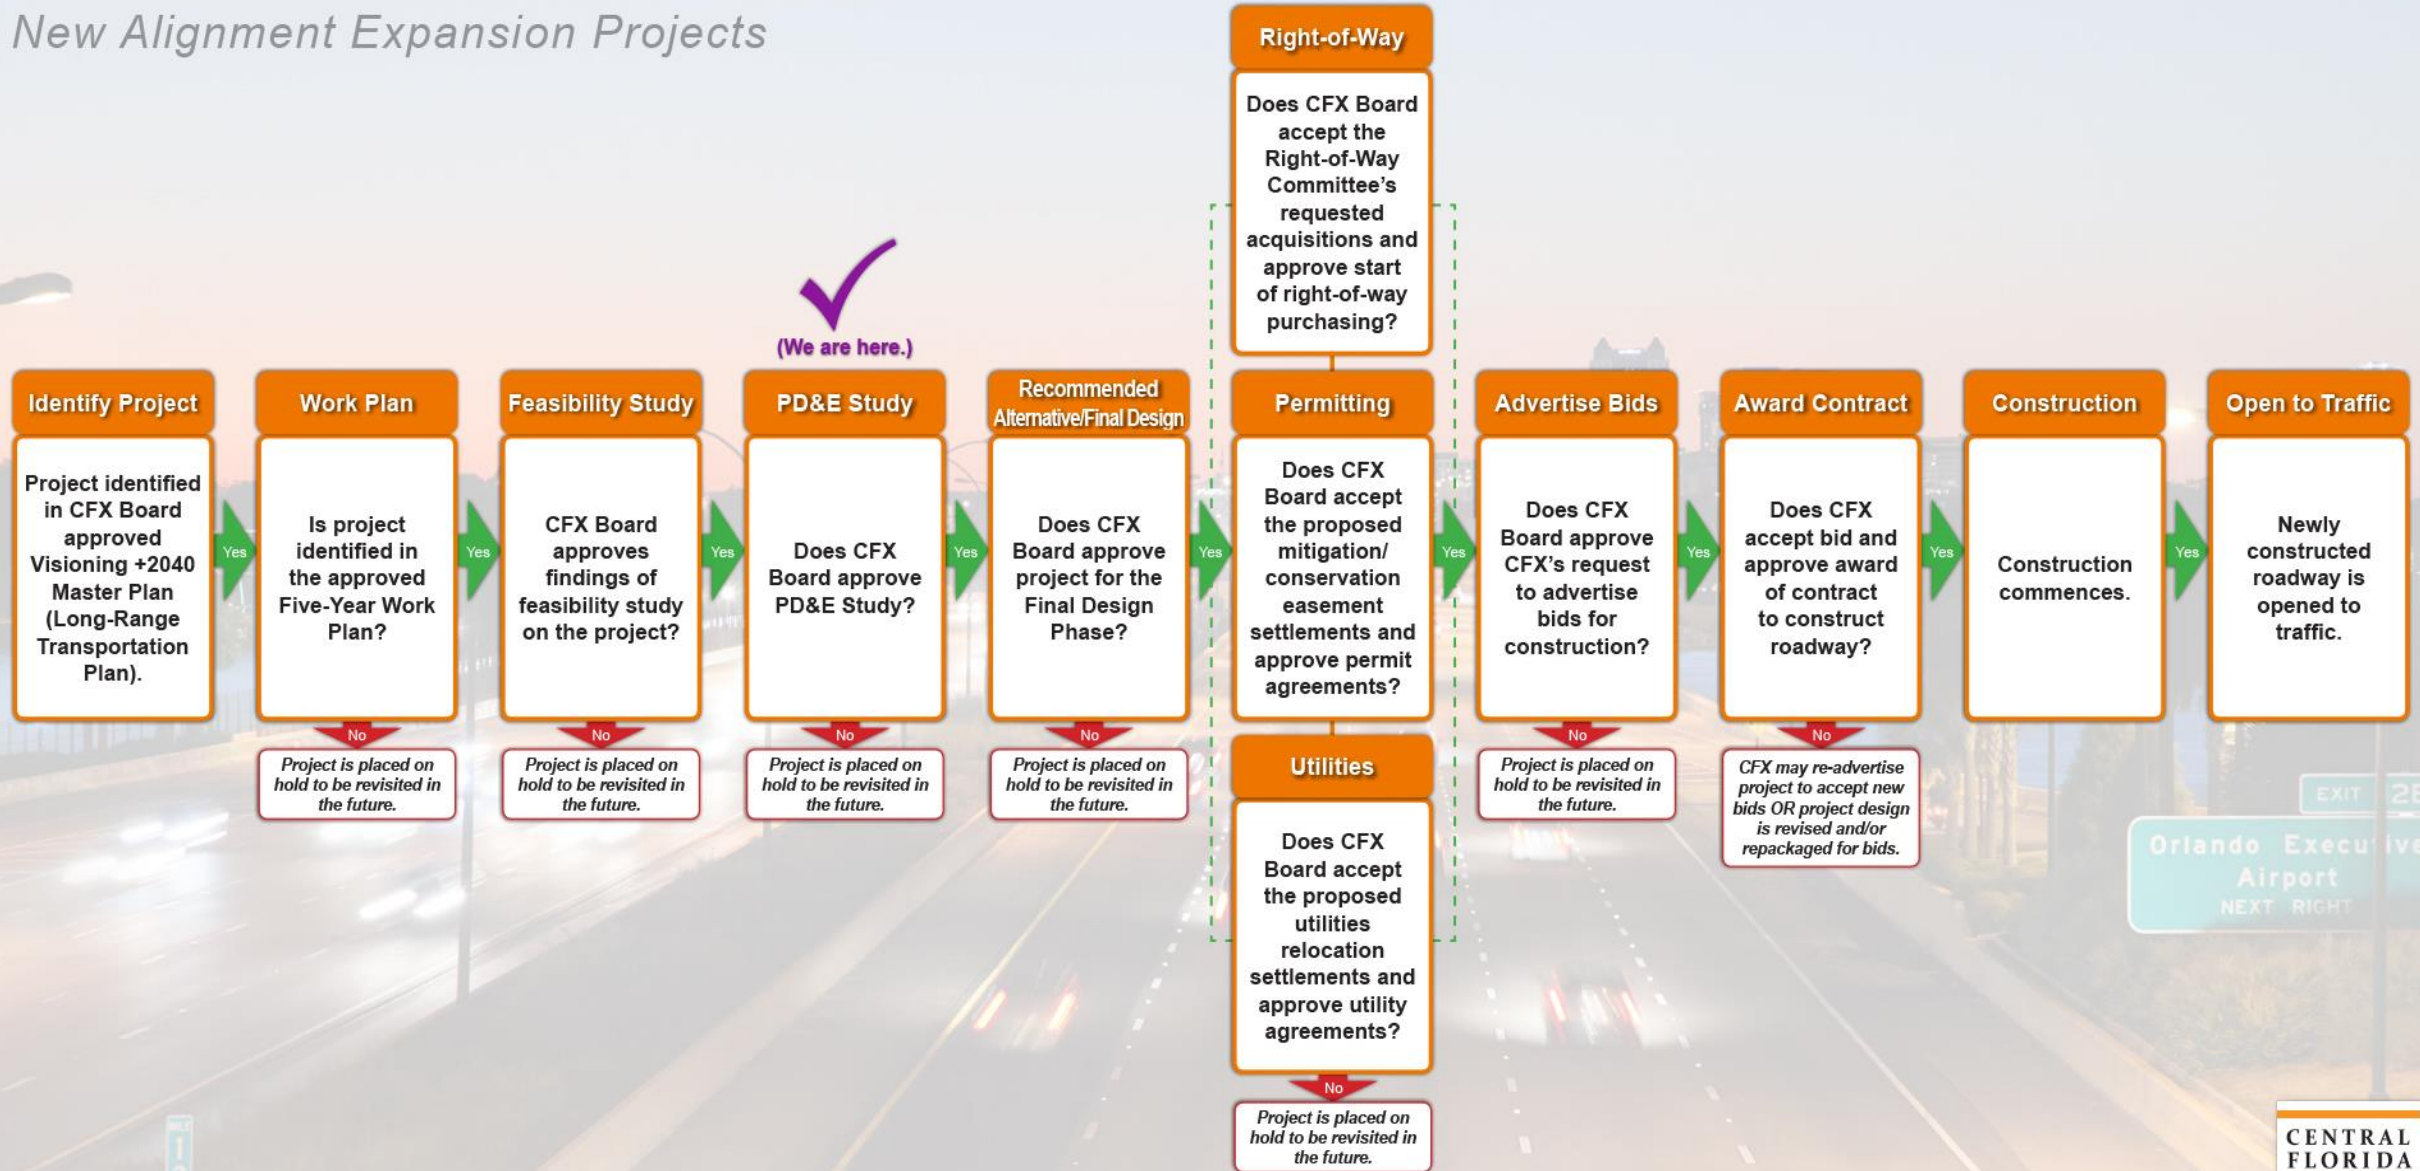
New Alignment Expansion Projects

Right-of-Way

Does CFX Board accept the Right-of-Way Committee's requested acquisitions and approve start of right-of-way purchasing?

(We are here.)

Identify Project

Project identified in CFX Board approved Visioning +2040 Master Plan (Long-Range Transportation Plan).

Yes

Work Plan

Is project identified in the approved Five-Year Work Plan?

No

Project is placed on hold to be revisited in the future.

Yes

Feasibility Study

CFX Board approves findings of feasibility study on the project?

No

Project is placed on hold to be revisited in the future.

Yes

PD&E Study

Does CFX Board approve PD&E Study?

No

Project is placed on hold to be revisited in the future.

Yes

Recommended Alternative/Final Design

Does CFX Board approve project for the Final Design Phase?

No

Project is placed on hold to be revisited in the future.

Yes

Permitting

Does CFX Board accept the proposed mitigation/ conservation easement settlements and approve permit agreements?

Utilities

Does CFX Board accept the proposed utilities relocation settlements and approve utility agreements?

No

Project is placed on hold to be revisited in the future.

Yes

Advertise Bids

Does CFX Board approve CFX's request to advertise bids for construction?

No

Project is placed on hold to be revisited in the future.

Yes

Award Contract

Does CFX accept bid and approve award of contract to construct roadway?

No

CFX may re-advertise project to accept new bids OR project design is revised and/or repackaged for bids.

Yes

Construction

Construction commences.

Yes

Open to Traffic

Newly constructed roadway is opened to traffic.

EXIT 2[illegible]

Orlando Execu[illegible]ive Airport NEXT RIGHT

CENTRAL FLORIDA